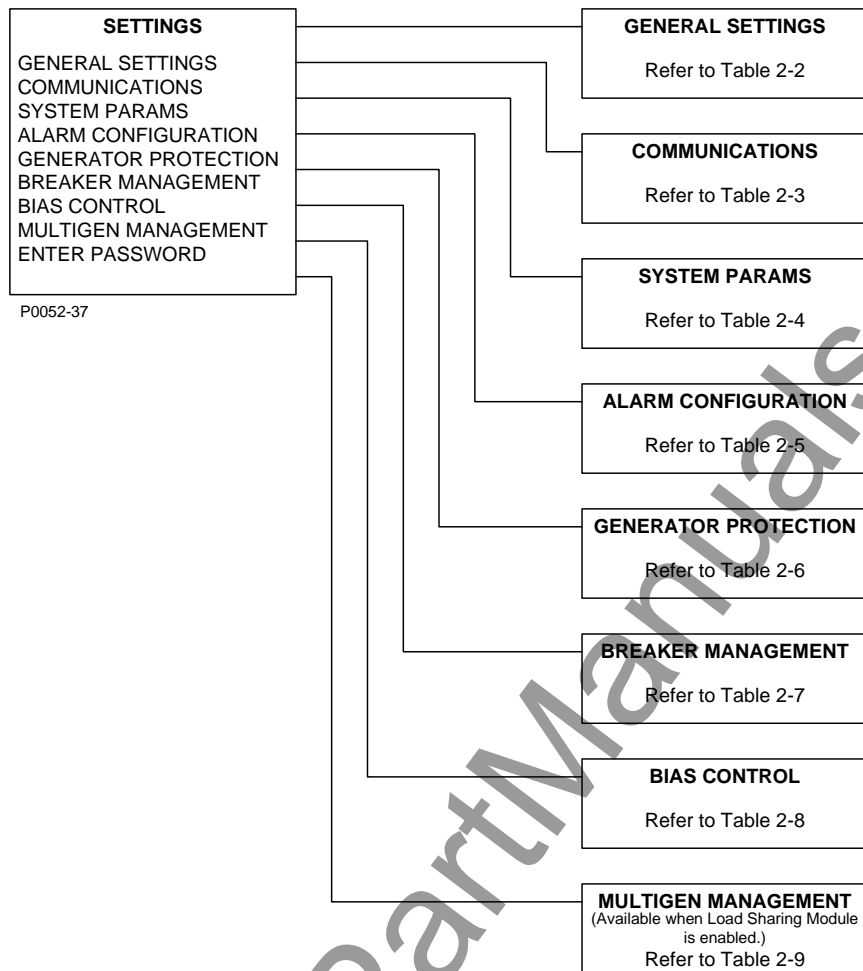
SETTINGS

GENERAL SETTINGS
COMMUNICATIONS
SYSTEM PARAMS
ALARM CONFIGURATION
GENERATOR PROTECTION
BREAKER MANAGEMENT
BIAS CONTROL
MULTIGEN MANAGEMENT
ENTER PASSWORD

P0052-37

GENERAL SETTINGS

Refer to Table 2-2

COMMUNICATIONS

Refer to Table 2-3

SYSTEM PARAMS

Refer to Table 2-4

ALARM CONFIGURATION

Refer to Table 2-5

GENERATOR PROTECTION

Refer to Table 2-6

BREAKER MANAGEMENT

Refer to Table 2-7

BIAS CONTROL

Refer to Table 2-8

MULTIGEN MANAGEMENT
(Available when Load Sharing Module is enabled.)
Refer to Table 2-9

PartManuals